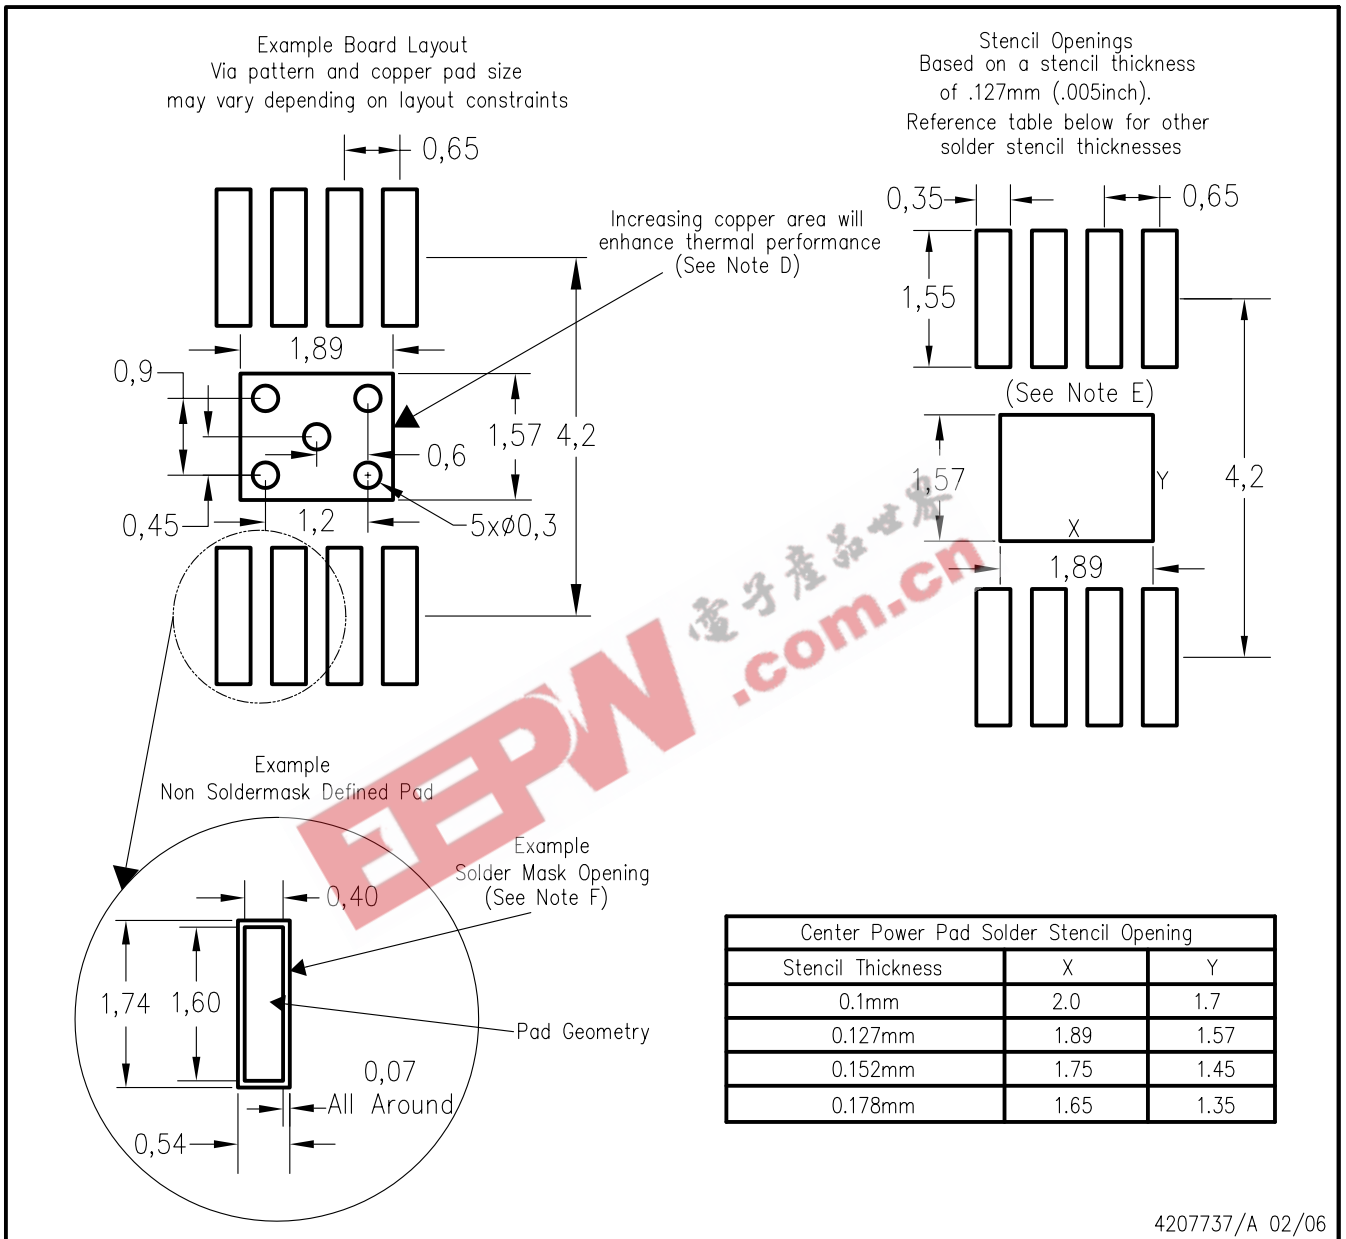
Example Board Layout
Via pattern and copper pad size
may vary depending on layout constraints

0,65

Increasing copper area will enhance thermal performance (See Note D)

1,89

0,9

1,57 4,2

0,6

0,45

1,2

5x$\varnothing$0,3

Stencil Openings
Based on a stencil thickness of .127mm (.005inch).
Reference table below for other solder stencil thicknesses

0,35

0,65

1,55

(See Note E)

1,57

Y

4,2

X

1,89

EEPW 電子產品世界 .com.cn

Example
Non Soldermask Defined Pad

Example
Solder Mask Opening
(See Note F)

0,40

1,74 1,60

Pad Geometry

0,07
All Around

0,54

| Center Power Pad Solder Stencil Opening | | |
|---|---|---|
| Stencil Thickness | X | Y |
| 0.1mm | 2.0 | 1.7 |
| 0.127mm | 1.89 | 1.57 |
| 0.152mm | 1.75 | 1.45 |
| 0.178mm | 1.65 | 1.35 |

4207737/A 02/06